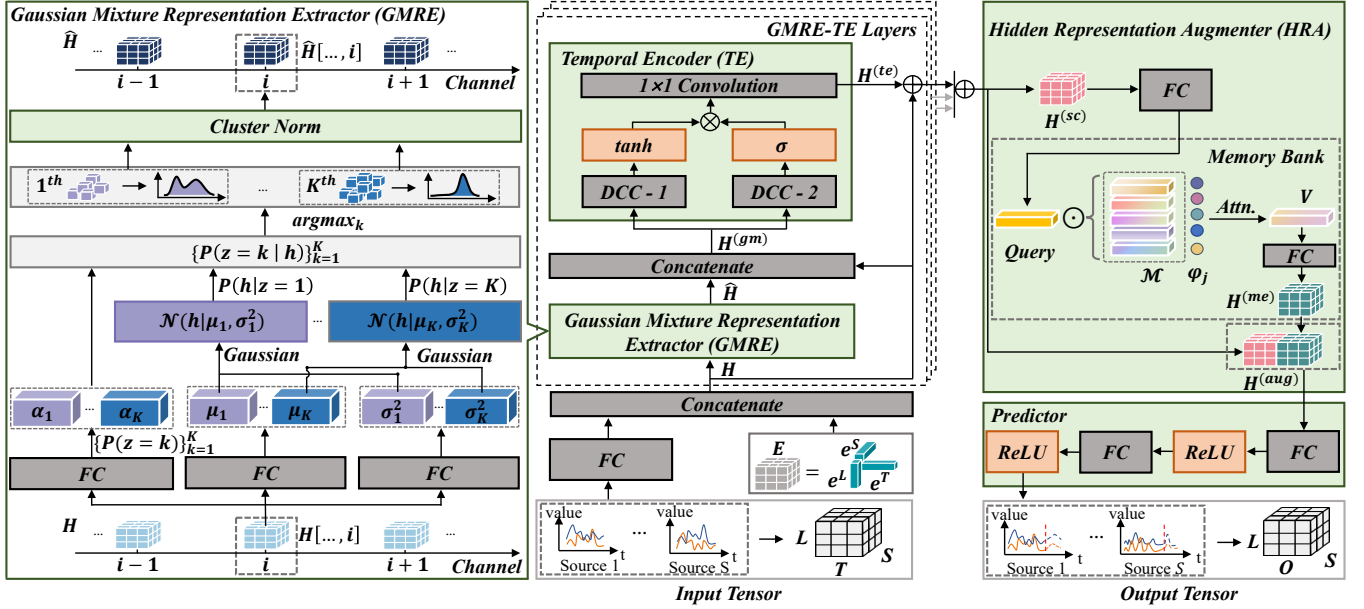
Gaussian Mixture Representation Extractor (GMRE)

$\widehat{H}$ ... $\widehat{H}[\ldots,i]$ ...

$i-1$ $i$ $i+1$ Channel

Cluster Norm

$1^{th}$ ... $K^{th}$

$argmax_k$

$\{P(z=k\mid h)\}_{k=1}^{K}$

$P(h|z=1)$ $P(h|z=K)$

$\mathcal{N}(h|\mu_1,\sigma_1^2)$ ... $\mathcal{N}(h|\mu_K,\sigma_K^2)$

Gaussian Gaussian

$\alpha_1$ ... $\alpha_K$ $\mu_1$ ... $\mu_K$ $\sigma_1^2$ ... $\sigma_K^2$

$\{P(z=k)\}_{k=1}^{K}$

FC FC FC

$H$ $H[\ldots,i]$

$i-1$ $i$ $i+1$ Channel

GMRE-TE Layers

Temporal Encoder (TE)

1×1 Convolution

$H^{(te)}$

tanh $\sigma$

DCC - 1 DCC - 2

$H^{(gm)}$

Concatenate

$\widehat{H}$

Gaussian Mixture Representation Extractor (GMRE)

$H$

Concatenate

FC

$E$ = $e^S$ $e^L$ $e^T$

value t ... value t

Source 1 Source S

L T S

Input Tensor

Hidden Representation Augmenter (HRA)

$H^{(sc)}$

FC

Memory Bank

Query $\odot$ $\mathcal{M}$ $\varphi_j$

Attn. V

FC

$H^{(me)}$

$H^{(aug)}$

Predictor

ReLU FC ReLU FC

value t ... value t

Source 1 Source S

L O S

Output Tensor